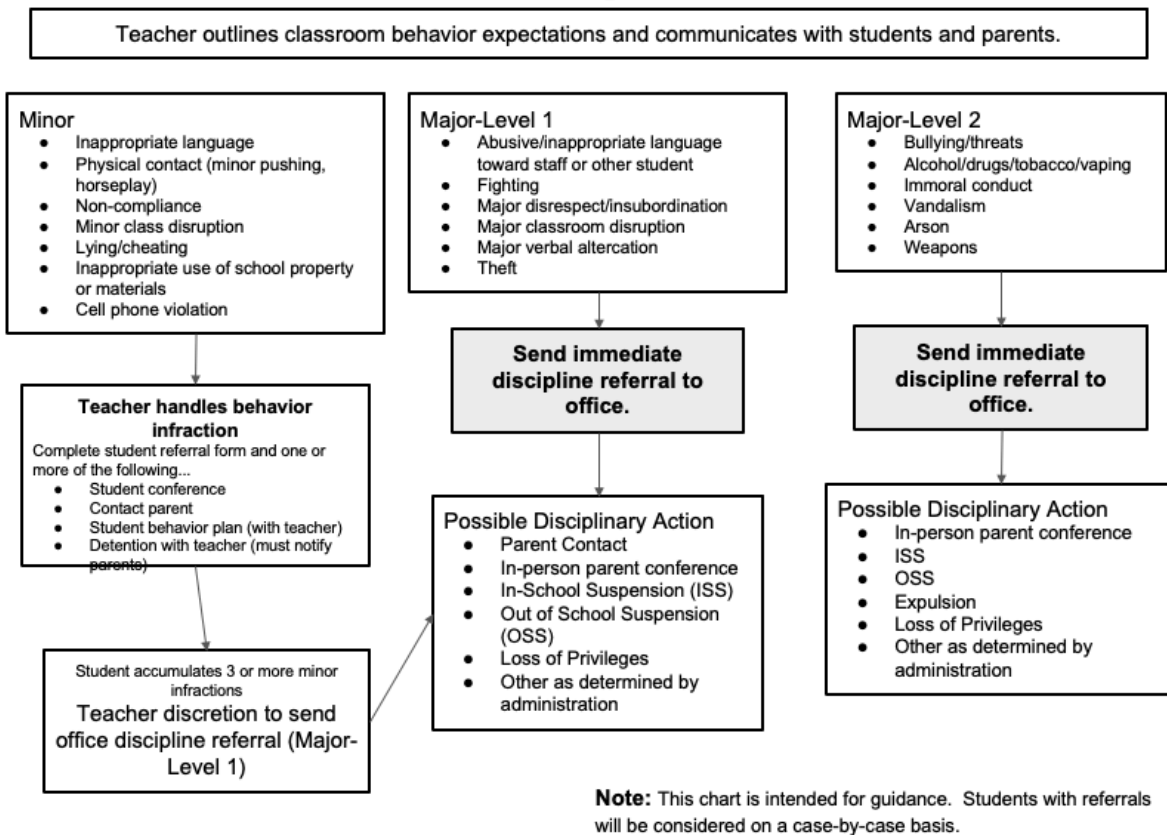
Teacher outlines classroom behavior expectations and communicates with students and parents.

Minor
- Inappropriate language
- Physical contact (minor pushing, horseplay)
- Non-compliance
- Minor class disruption
- Lying/cheating
- Inappropriate use of school property or materials
- Cell phone violation

Teacher handles behavior infraction
Complete student referral form and one or more of the following...
- Student conference
- Contact parent
- Student behavior plan (with teacher)
- Detention with teacher (must notify parents)

Student accumulates 3 or more minor infractions
Teacher discretion to send office discipline referral (Major-Level 1)

Major-Level 1
- Abusive/inappropriate language toward staff or other student
- Fighting
- Major disrespect/insubordination
- Major classroom disruption
- Major verbal altercation
- Theft

Send immediate discipline referral to office.

Possible Disciplinary Action
- Parent Contact
- In-person parent conference
- In-School Suspension (ISS)
- Out of School Suspension (OSS)
- Loss of Privileges
- Other as determined by administration

Major-Level 2
- Bullying/threats
- Alcohol/drugs/tobacco/vaping
- Immoral conduct
- Vandalism
- Arson
- Weapons

Send immediate discipline referral to office.

Possible Disciplinary Action
- In-person parent conference
- ISS
- OSS
- Expulsion
- Loss of Privileges
- Other as determined by administration

**Note:** This chart is intended for guidance. Students with referrals will be considered on a case-by-case basis.